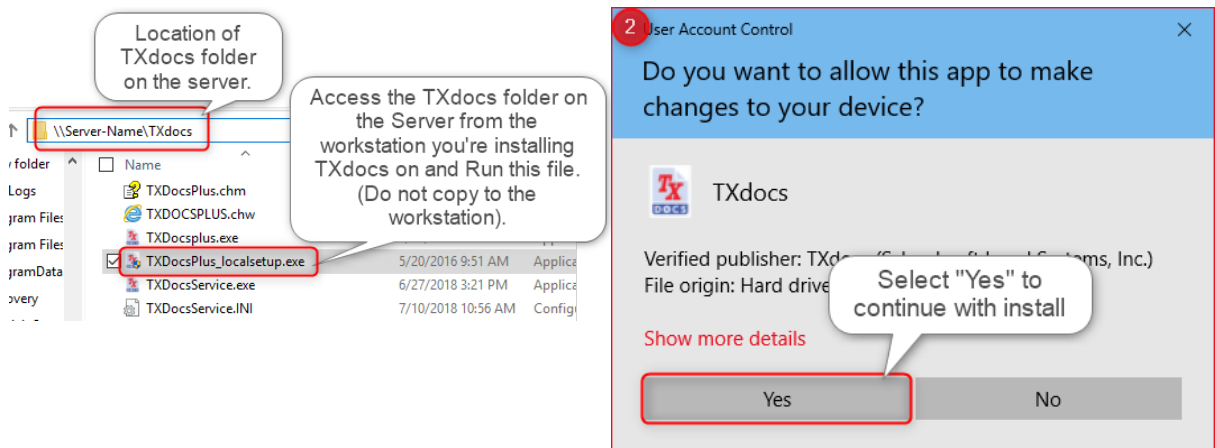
Location of TXdocs folder on the server.

\\Server-Name\TXdocs

Access the TXdocs folder on the Server from the workstation you're installing TXdocs on and Run this file. (Do not copy to the workstation).

folder
Logs
gram Files
gram Files
gramData
overy

Name
TXDocsPlus.chm
TXDOCSPLUS.chw
TXDocsplus.exe
TXDocsPlus_localsetup.exe 5/20/2016 9:51 AM Applica
TXDocsService.exe 6/27/2018 3:21 PM Applica
TXDocsService.INI 7/10/2018 10:56 AM Config

2 User Account Control

Do you want to allow this app to make changes to your device?

TXdocs

Verified publisher: TXdo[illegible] Inc.)
File origin: Hard drive

Select "Yes" to continue with install

Show more details

Yes
No